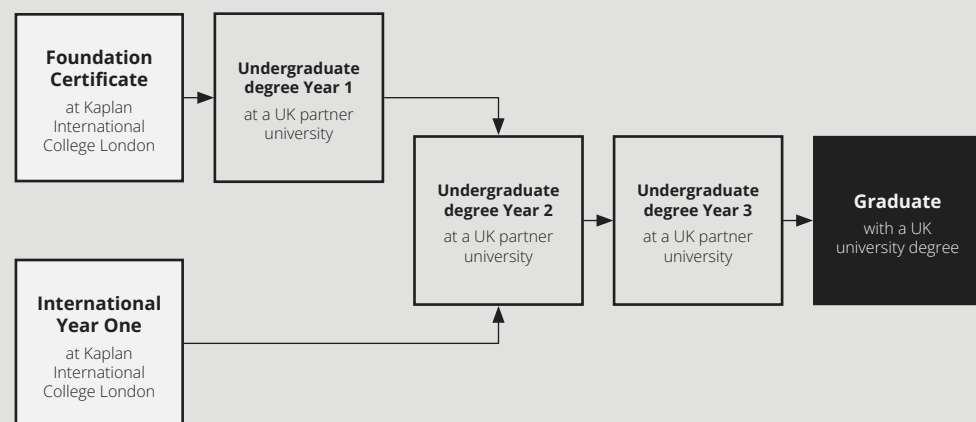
Foundation Certificate
at Kaplan International College London

Undergraduate degree Year 1
at a UK partner university

International Year One
at Kaplan International College London

Undergraduate degree Year 2
at a UK partner university

Undergraduate degree Year 3
at a UK partner university

Graduate
with a UK university degree